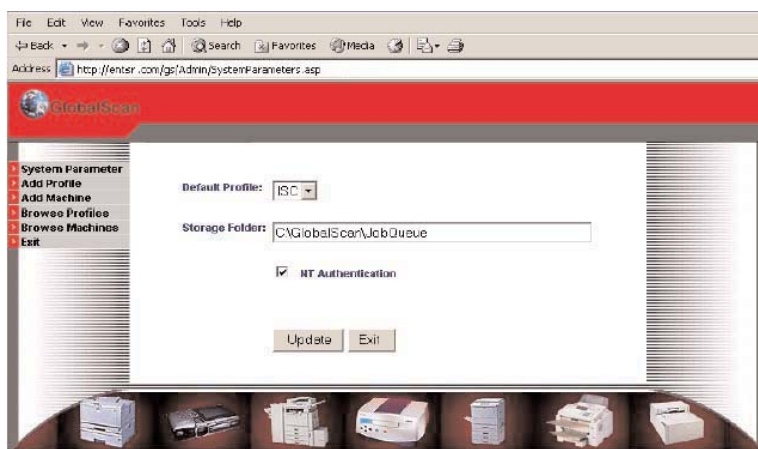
File Edit View Favorites Tools Help

Back Search Favorites Media

Address http://entsr.com/gs/Admin/SystemParameters.asp

GlobalScan

System Parameter
Add Profile
Add Machine
Browse Profiles
Browse Machines
Exit

Default Profile: ISC

Storage Folder: C:\GlobalScan\JobQueue

NT Authentication

Update Exit